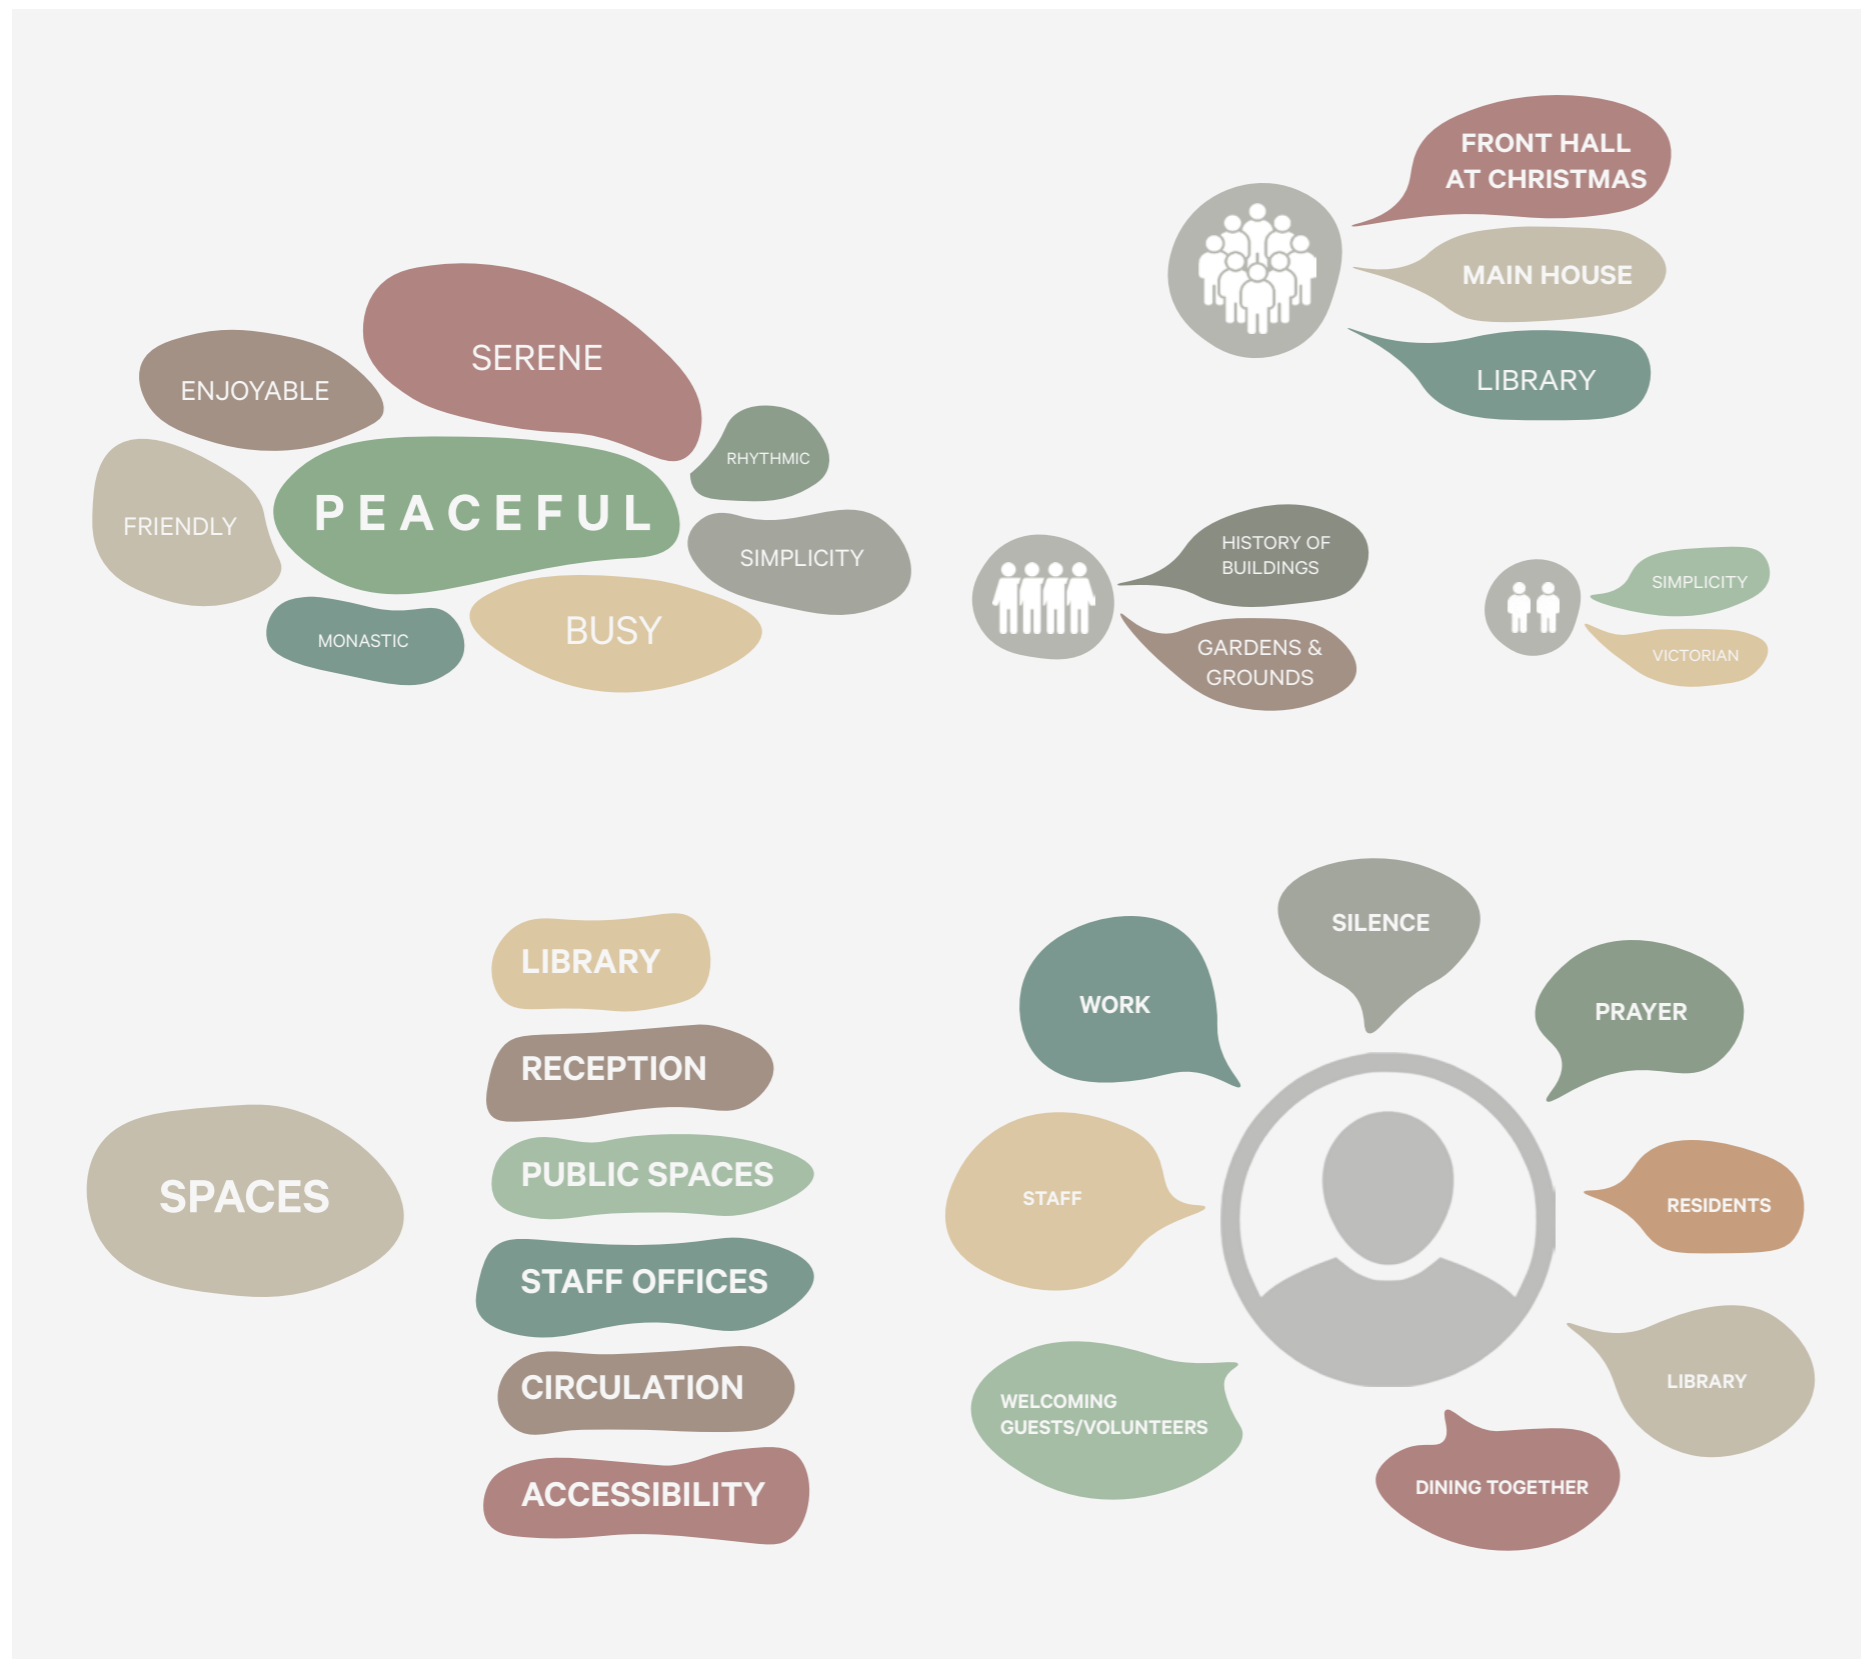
ENJOYABLE

SERENE

FRIENDLY

PEACEFUL

RHYTHMIC

SIMPLICITY

MONASTIC

BUSY

FRONT HALL AT CHRISTMAS

MAIN HOUSE

LIBRARY

HISTORY OF BUILDINGS

GARDENS & GROUNDS

SIMPLICITY

VICTORIAN

SPACES

LIBRARY

RECEPTION

PUBLIC SPACES

STAFF OFFICES

CIRCULATION

ACCESSIBILITY

SILENCE

WORK

PRAYER

STAFF

RESIDENTS

WELCOMING GUESTS/VOLUNTEERS

LIBRARY

DINING TOGETHER